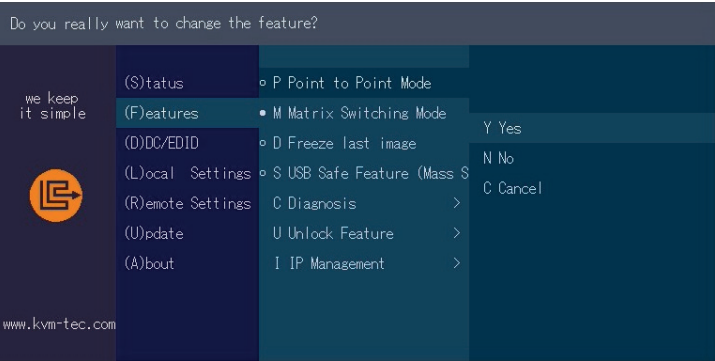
Do you really want to change the feature?

we keep
it simple

www.kvm-tec.com

(S)tatus
(F)eatures
(D)DC/EDID
(L)ocal Settings
(R)emote Settings
(U)pdate
(A)bout

P Point to Point Mode
M Matrix Switching Mode
D Freeze last image
S USB Safe Feature (Mass S
C Diagnosis >
U Unlock Feature >
I IP Management >

Y Yes
N No
C Cancel